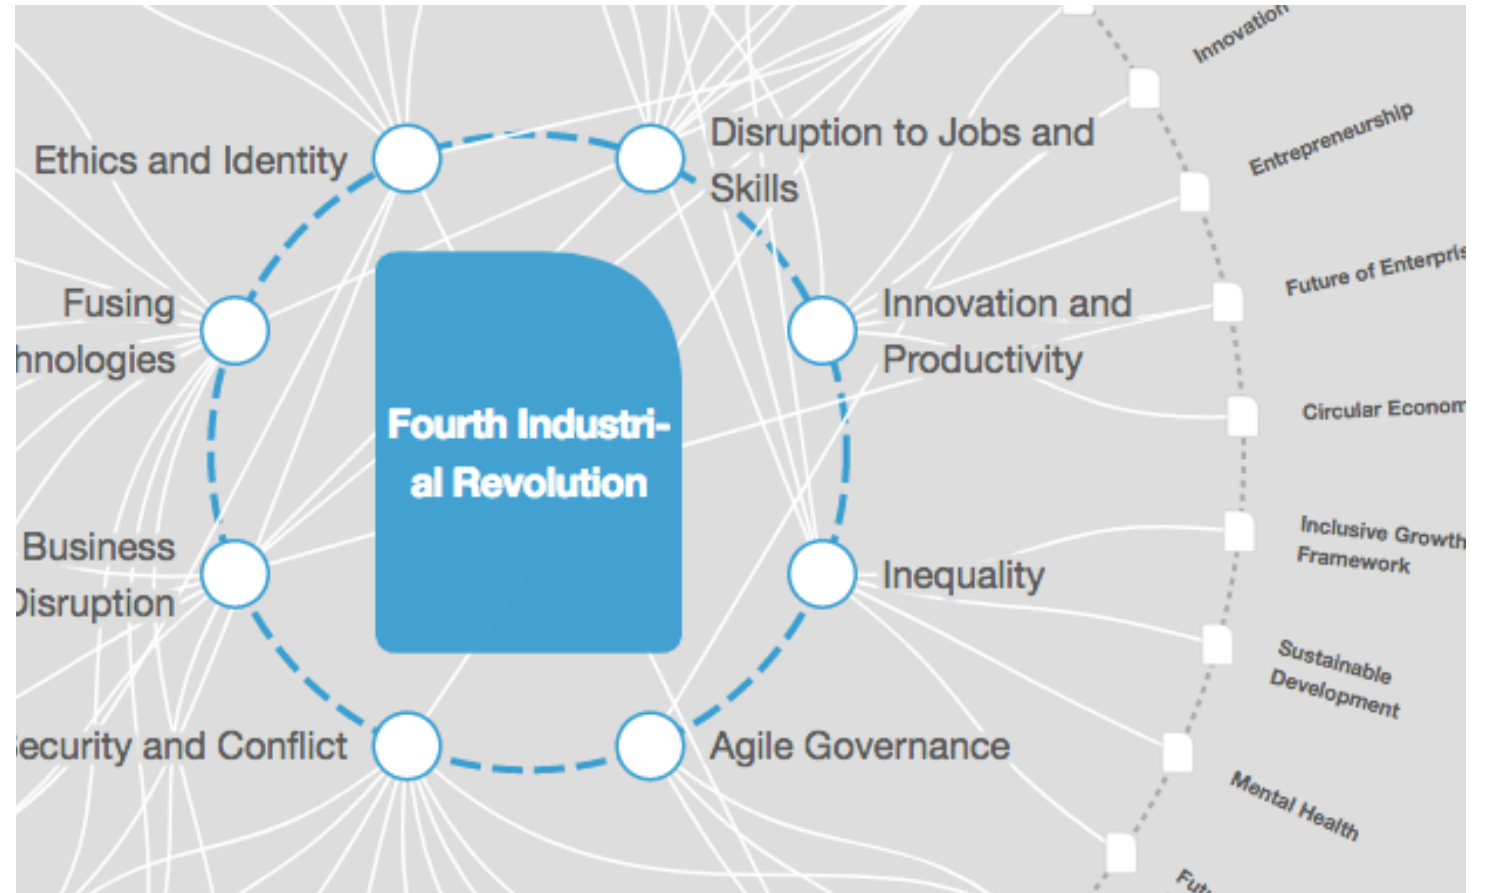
Ethics and Identity

Disruption to Jobs and Skills

Fusing
hnologies

Innovation and Productivity

Fourth Industrial Revolution

Business
Disruption

Inequality

ecurity and Conflict

Agile Governance

Innovation

Entrepreneurship

Future of Enterpris

Circular Econom

Inclusive Growth Framework

Sustainable Development

Mental Health

Fut